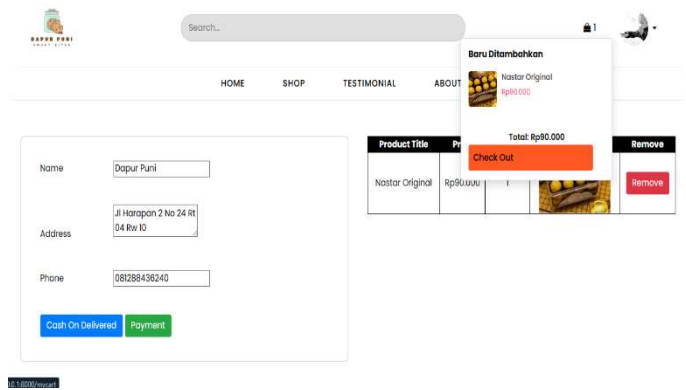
DAPUR PUNI
SWEET BITES

Search...

1

HOME SHOP TESTIMONIAL ABOUT

Baru Ditambahkan

Nastar Original
Rp90.000

Total: Rp90.000

Check Out

Name Dapur Puni

Address Jl Harapan 2 No 24 Rt 04 Rw 10

Phone 081288436240

Cash On Delivered Payment

| Product Title | Pr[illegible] | | | Remove |
|---|---|---|---|---|
| Nastar Original | Rp90.000 | 1 | | Remove |

10.1:8000/mycart